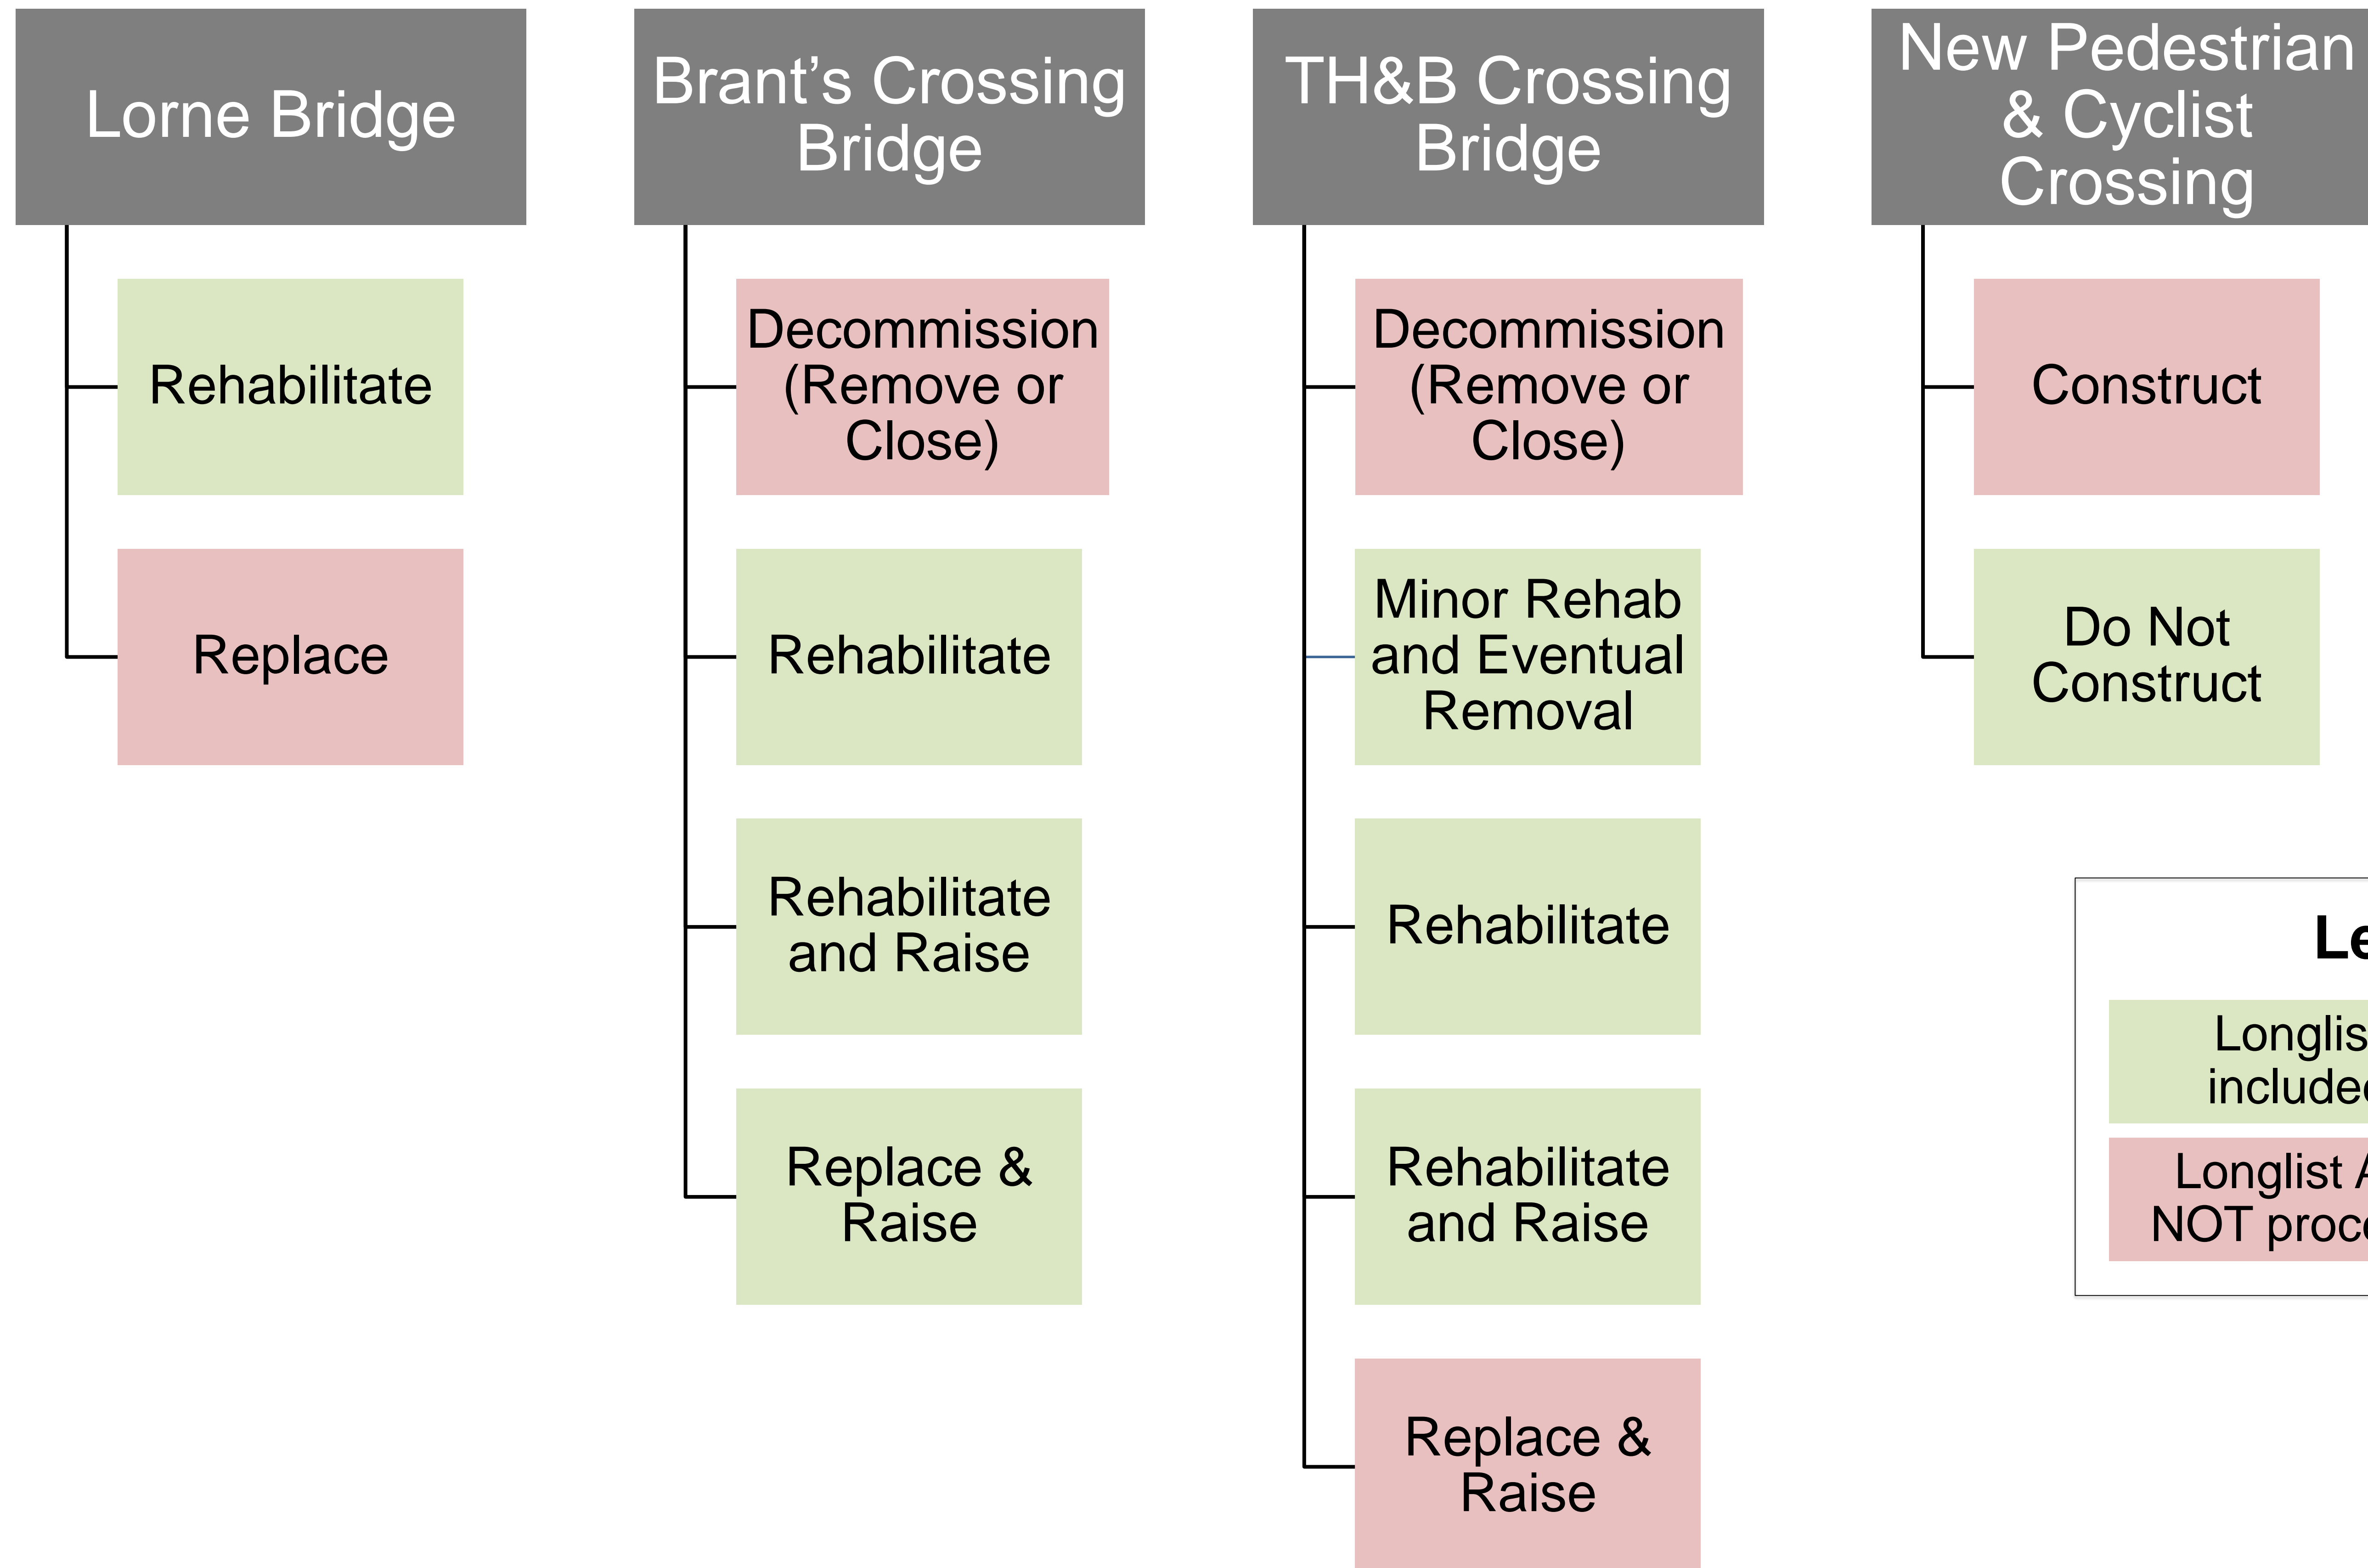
Lorne Bridge

Rehabilitate

Replace

Brant's Crossing Bridge

Decommission (Remove or Close)

Rehabilitate

Rehabilitate and Raise

Replace & Raise

TH&B Crossing Bridge

Decommission (Remove or Close)

Minor Rehab and Eventual Removal

Rehabilitate

Rehabilitate and Raise

Replace & Raise

New Pedestrian & Cyclist Crossing

Construct

Do Not Construct

Le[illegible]

Longlis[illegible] include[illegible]

Longlist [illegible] NOT proc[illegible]